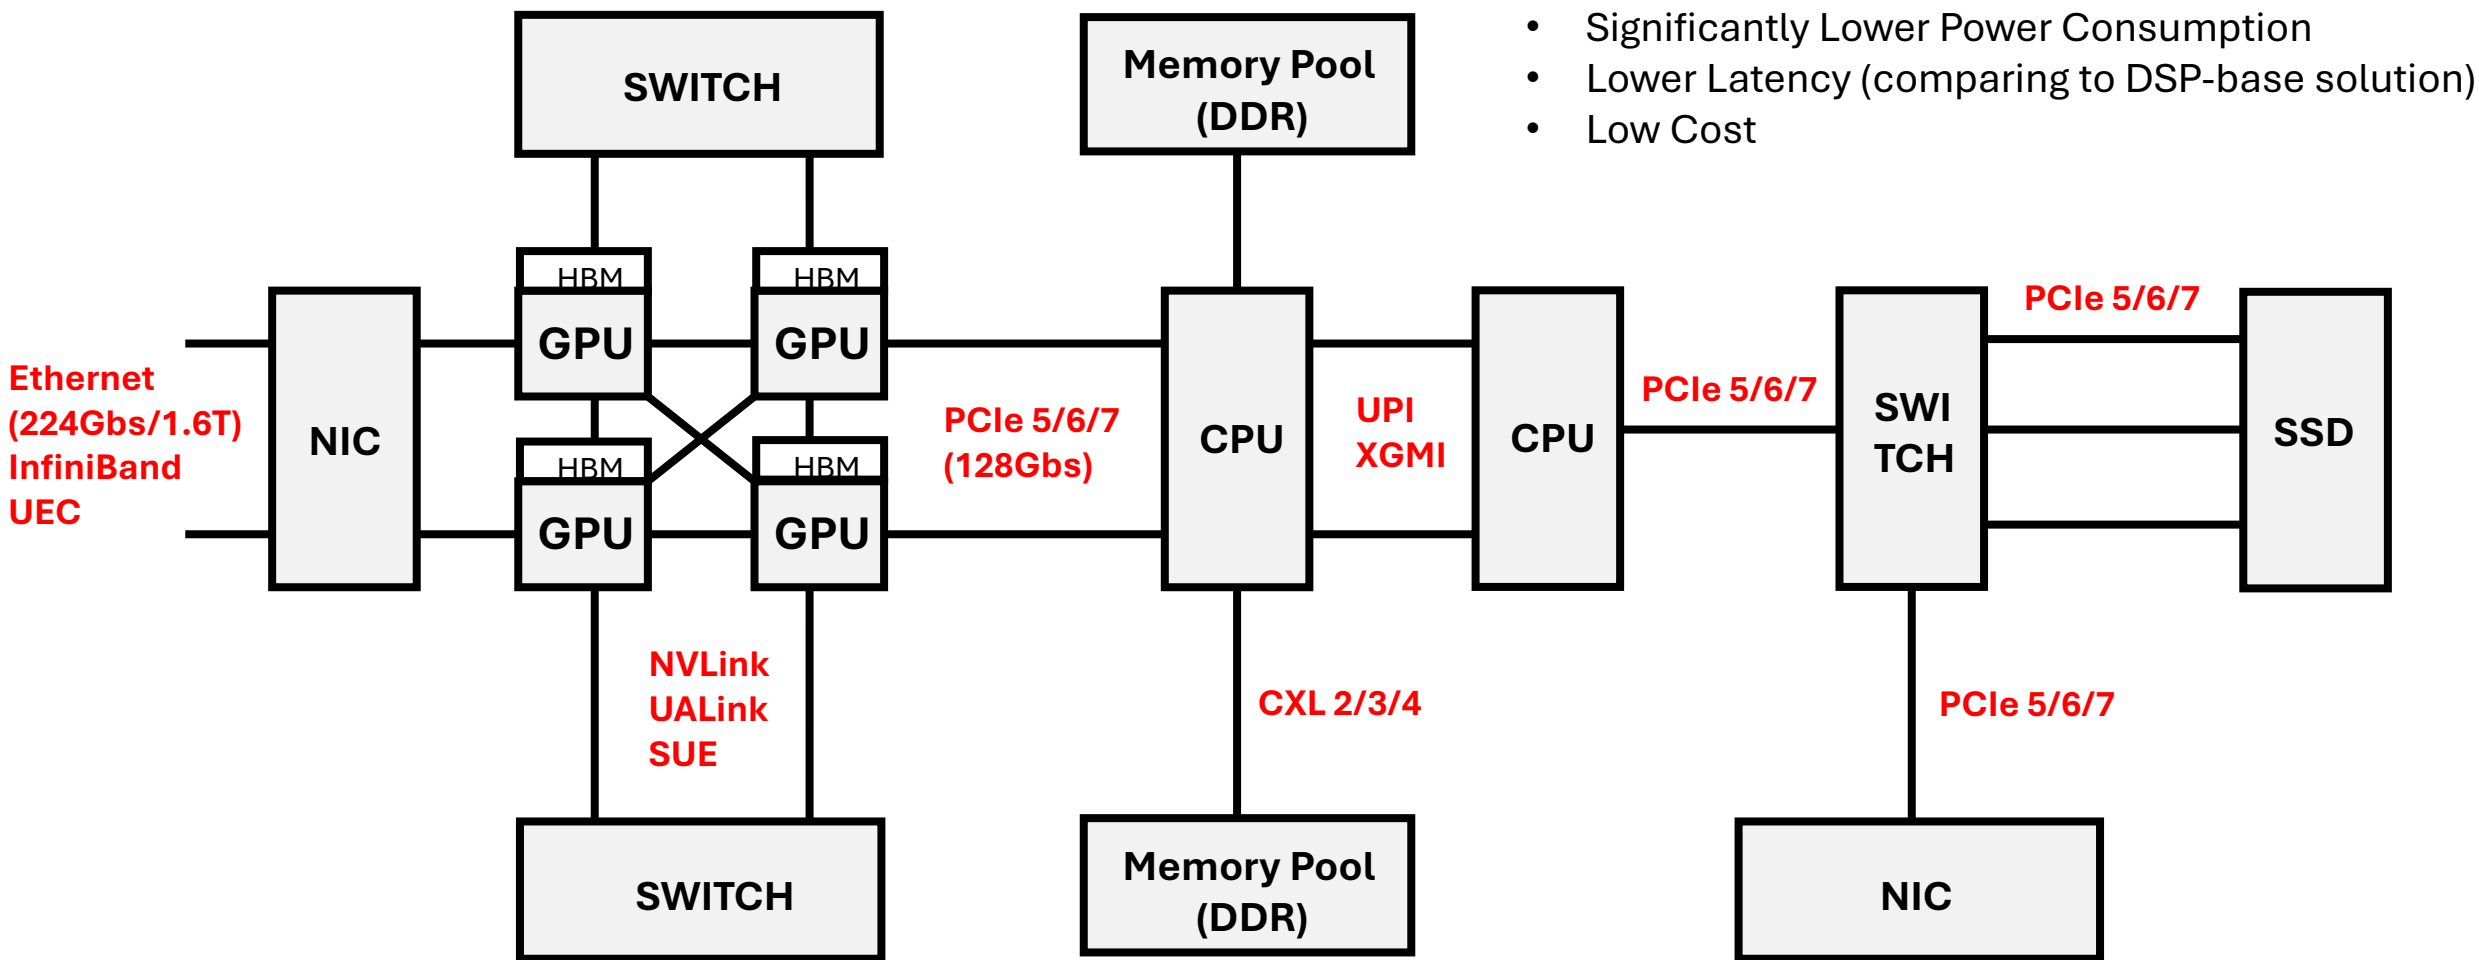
SWITCH

Memory Pool (DDR)

• Significantly Lower Power Consumption
• Lower Latency (comparing to DSP-base solution)
• Low Cost

HBM
GPU

HBM
GPU

Ethernet (224Gbs/1.6T) InfiniBand UEC

NIC

HBM
GPU

HBM
GPU

PCIe 5/6/7 (128Gbs)

CPU

UPI XGMI

CPU

PCIe 5/6/7

SWI TCH

PCIe 5/6/7

SSD

NVLink UALink SUE

CXL 2/3/4

PCIe 5/6/7

SWITCH

Memory Pool (DDR)

NIC